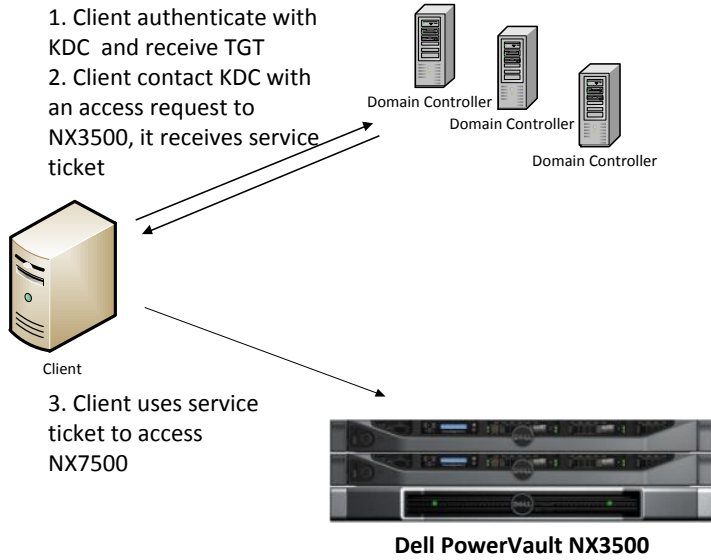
1. Client authenticate with KDC and receive TGT
2. Client contact KDC with an access request to NX3500, it receives service ticket

Domain Controller
Domain Controller
Domain Controller

Client

3. Client uses service ticket to access NX7500

Dell PowerVault NX3500